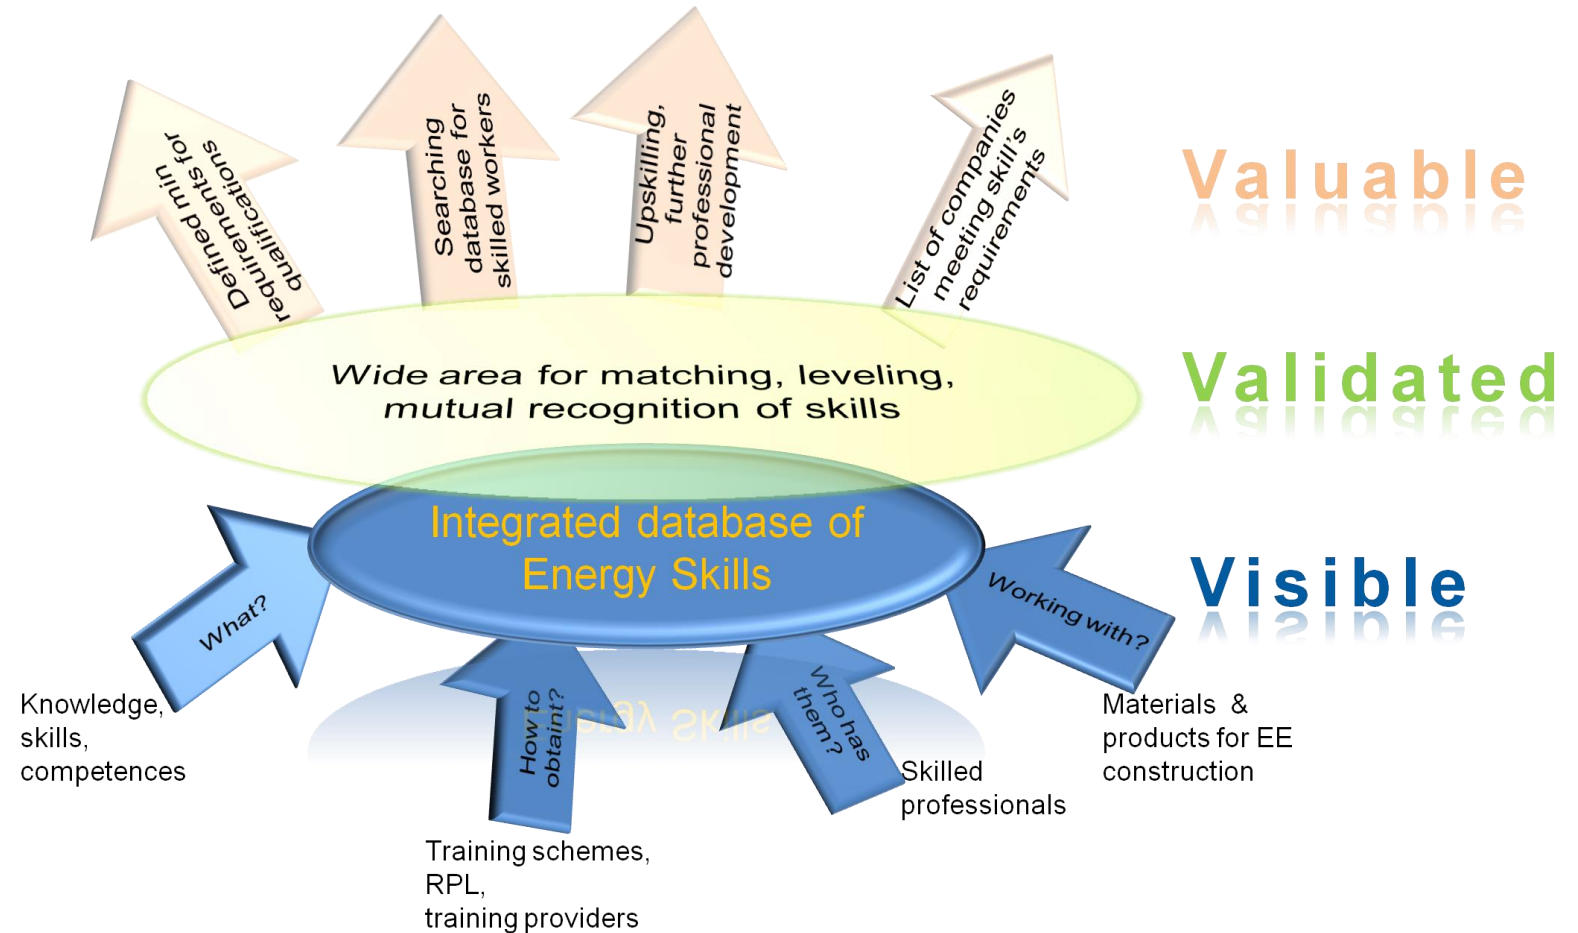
Defined min for requirements qualifications

Searching database for skilled workers

Upskilling, further professional development

List of companies meeting skill's requirements

Valuable

Wide area for matching, leveling, mutual recognition of skills

Validated

Integrated database of Energy Skills

Visible

What?

Knowledge, skills, competences

How to obtain?

Training schemes, RPL, training providers

Who has them?

Skilled professionals

Working with?

Materials & products for EE construction